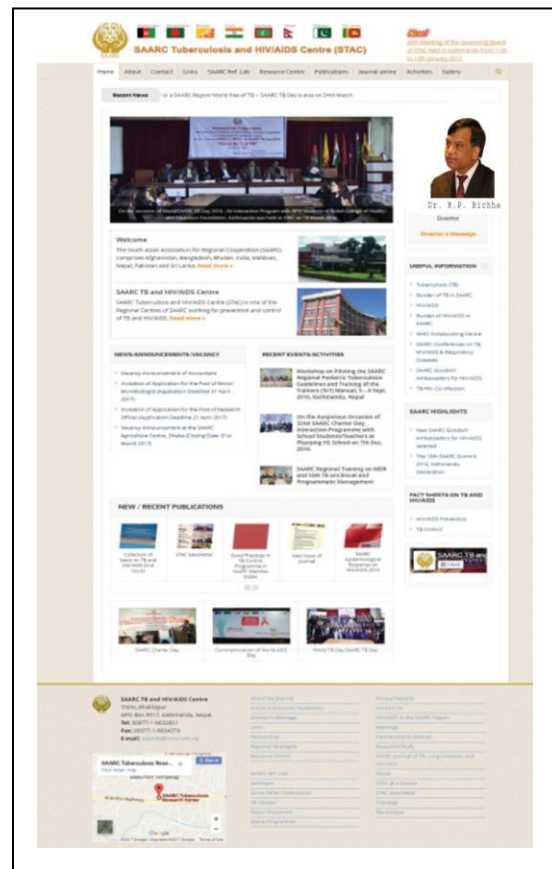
SAARC Tuberculosis and HIV/AIDS Centre (STAC)

Home About Contact Links SAARC Ref. Lab Resource Centre Publications Journal series Activities Gallery

Recent News ...e a SAARC Region World free of TB – SAARC TB Day is also on 24th March

Dr. K.P. Bichha

Director

Director's Message

Welcome

The South Asian Association for Regional Cooperation (SAARC) comprises Afghanistan, Bangladesh, Bhutan, India, Maldives, Nepal, Pakistan and Sri Lanka. Read more »

SAARC TB and HIV/AIDS Centre

SAARC Tuberculosis and HIV/AIDS Centre (STAC) is one of the Regional Centres of SAARC working for prevention and control of TB and HIV/AIDS. Read more »

USEFUL INFORMATION

Tuberculosis (TB)

Burden of TB in SAARC

HIV/AIDS

Burden of HIV/AIDS in SAARC

WHO Collaborating Centre

SAARC Conferences on TB, HIV/AIDS & Respiratory Diseases

SAARC Goodwill Ambassadors for HIV/AIDS

TB/HIV Co-infection

NEWS/ANNOUNCEMENTS/VACANCY

Vacancy Announcement of Accountant

Invitation of Application for the Post of Senior Microbiologist (Application Deadline 21 April 2017)

Invitation of Application for the Post of Research Officer (Application Deadline 21 April 2017)

Vacancy Announcement at the SAARC Agriculture Centre, Dhaka (Closing Date: 31st March 2017)

RECENT EVENTS/ACTIVITIES

Workshop on Piloting the SAARC Regional Pediatric Tuberculosis Guidelines and Training of the Trainers (ToT) Manual, 5 – 8 Sept. 2016, Kathmandu, Nepal

On the Auspicious Occasion of 32nd SAARC Charter Day, Interaction Programme with School Students/Teachers at Bhanjyang HS School on 7th Dec. 2016.

SAARC Regional Training on MDR and XDR TB on Clinical and Programmatic Management

SAARC HIGHLIGHTS

New SAARC Goodwill Ambassadors for HIV/AIDS selected

The 18th SAARC Summit 2014, Kathmandu Declaration

FACT SHEETS ON TB AND HIV/AIDS

HIV/AIDS Prevalence

TB Control

NEW / RECENT PUBLICATIONS

STAC Newsletter

New Issue of Journal

SAARC Charter Day

Commemoration of World AIDS Day

World TB Day/SAARC TB Day

SAARC TB and HIV/AIDS Centre

Thimi, Bhaktapur

GPO Box 9517, Kathmandu, Nepal

Tel:

Fax:

E-mail:

SAARC Tuberculosis Research Centre